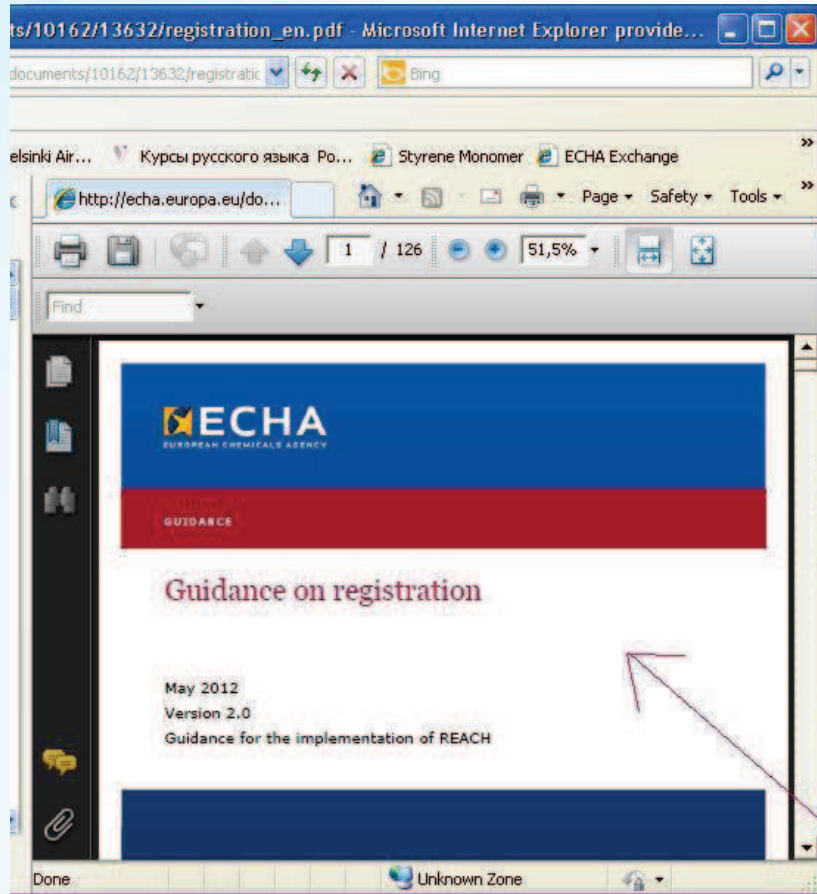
ts/10162/13632/registration_en.pdf - Microsoft Internet Explorer provide...

documents/10162/13632/registratic

Bing

elsinki Air... Курсы русского языка Ро... Styrene Monomer ECHA Exchange

http://echa.europa.eu/do...

Page Safety Tools

1 / 126 51,5%

Find

ECHA
EUROPEAN CHEMICALS AGENCY

GUIDANCE

Guidance on registration

May 2012
Version 2.0
Guidance for the implementation of REACH

Done Unknown Zone